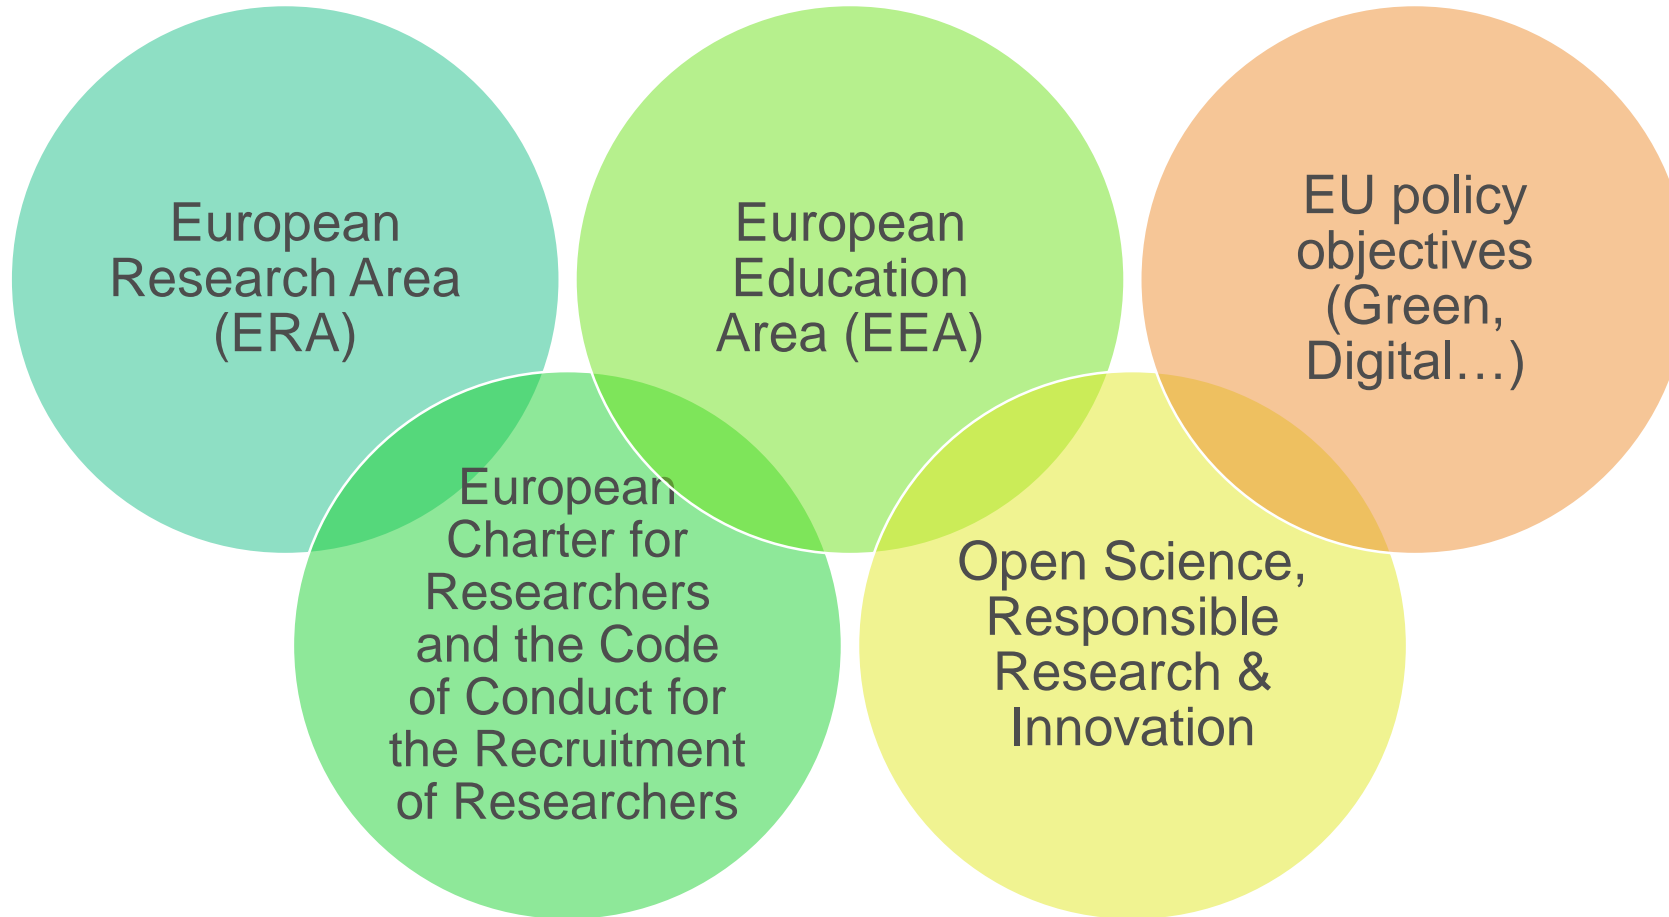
European Research Area (ERA)

European Education Area (EEA)

EU policy objectives (Green, Digital…)

European Charter for Researchers and the Code of Conduct for the Recruitment of Researchers

Open Science, Responsible Research & Innovation